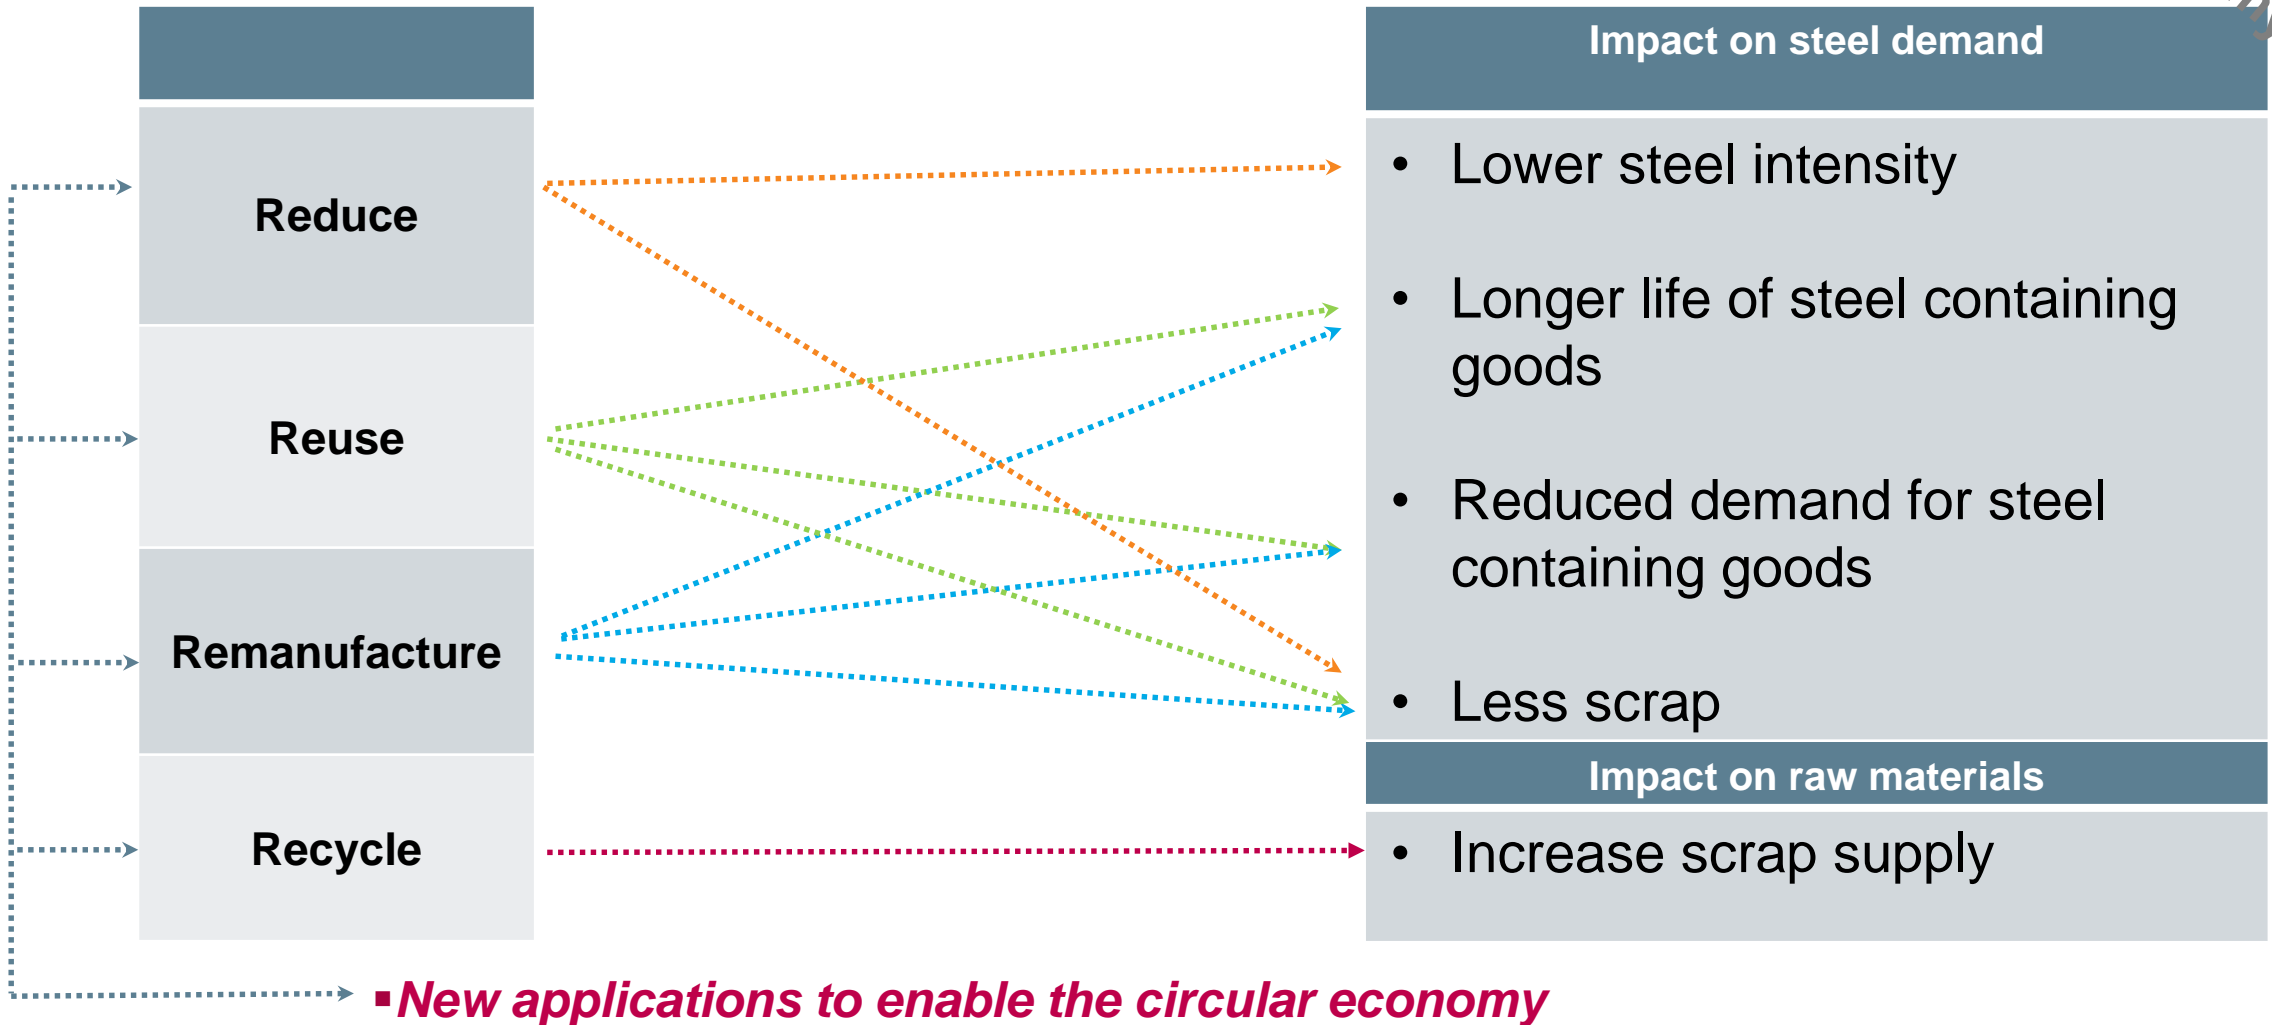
Reduce

Reuse

Remanufacture

Recycle

Impact on steel demand

- Lower steel intensity
- Longer life of steel containing goods
- Reduced demand for steel containing goods
- Less scrap

Impact on raw materials

- Increase scrap supply

▪New applications to enable the circular economy